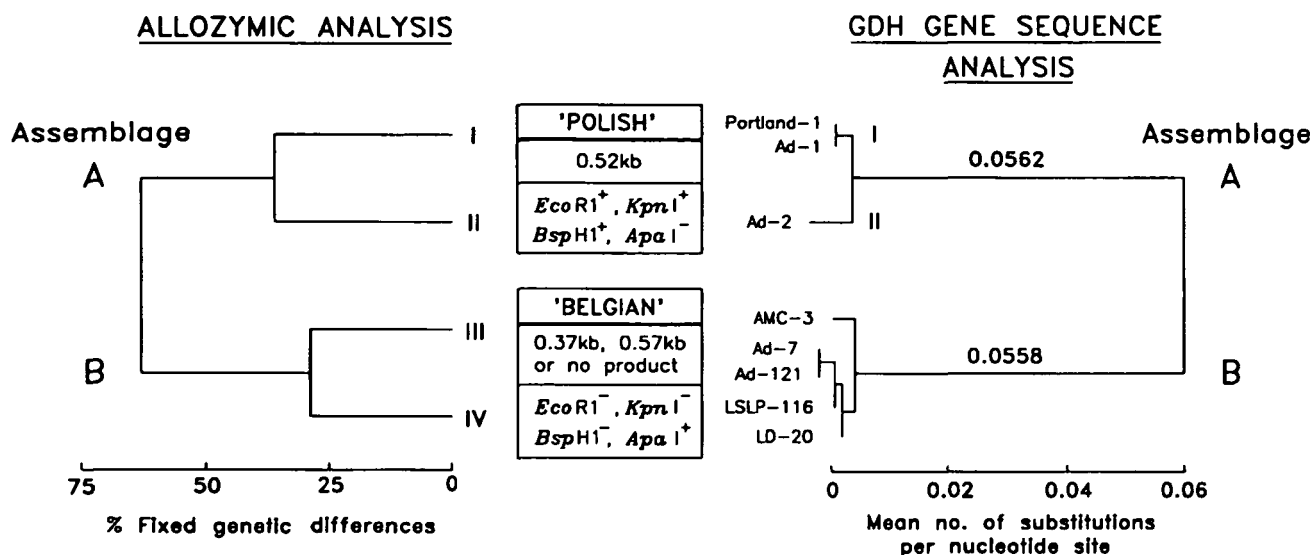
ALLOZYMIC ANALYSIS

GDH GENE SEQUENCE ANALYSIS

Assemblage

A

B

I

II

III

IV

'POLISH'

0.52kb

*EcoR*1$^+$, *Kpn*I$^+$ *Bsp*H1$^+$, *Apa*I$^-$

'BELGIAN'

0.37kb, 0.57kb or no product

*EcoR*1$^-$, *Kpn*I$^-$ *Bsp*H1$^-$, *Apa*I$^+$

Portland-1

Ad-1

I

Ad-2

II

0.0562

AMC-3

Ad-7

Ad-121

LSLP-116

LD-20

0.0558

Assemblage

A

B

75 50 25 0

% Fixed genetic differences

0 0.02 0.04 0.06

Mean no. of substitutions per nucleotide site